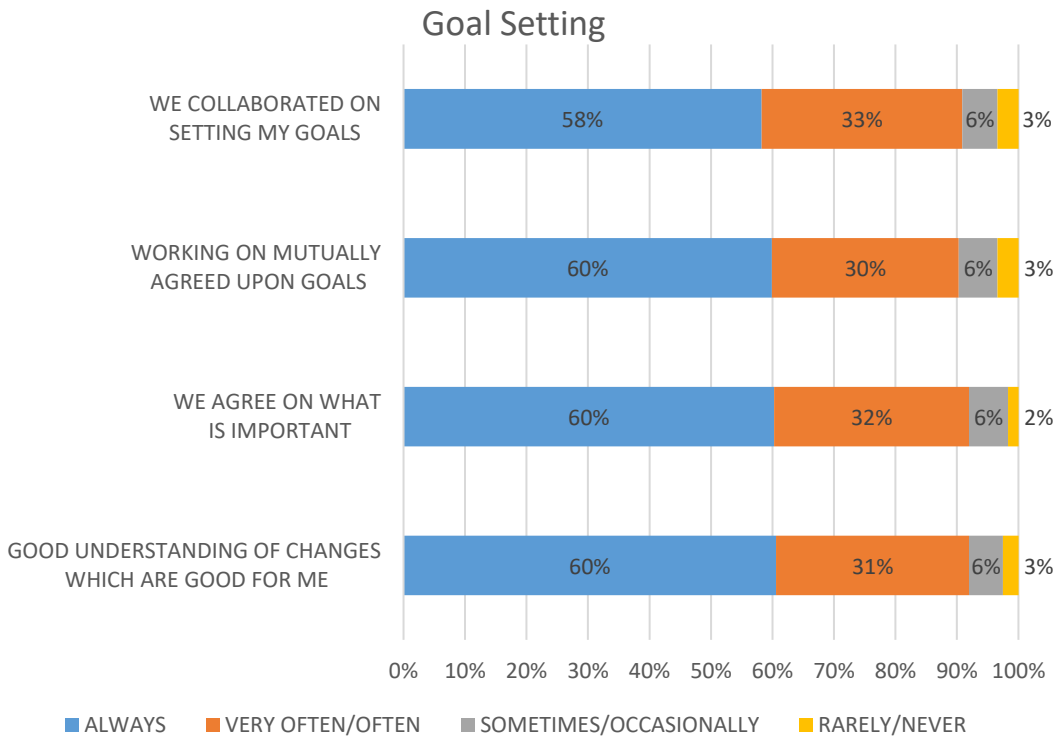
Goal Setting

WE COLLABORATED ON SETTING MY GOALS
58% 33% 6% 3%

WORKING ON MUTUALLY AGREED UPON GOALS
60% 30% 6% 3%

WE AGREE ON WHAT IS IMPORTANT
60% 32% 6% 2%

GOOD UNDERSTANDING OF CHANGES WHICH ARE GOOD FOR ME
60% 31% 6% 3%

0% 10% 20% 30% 40% 50% 60% 70% 80% 90% 100%

ALWAYS VERY OFTEN/OFTEN SOMETIMES/OCCASIONALLY RARELY/NEVER